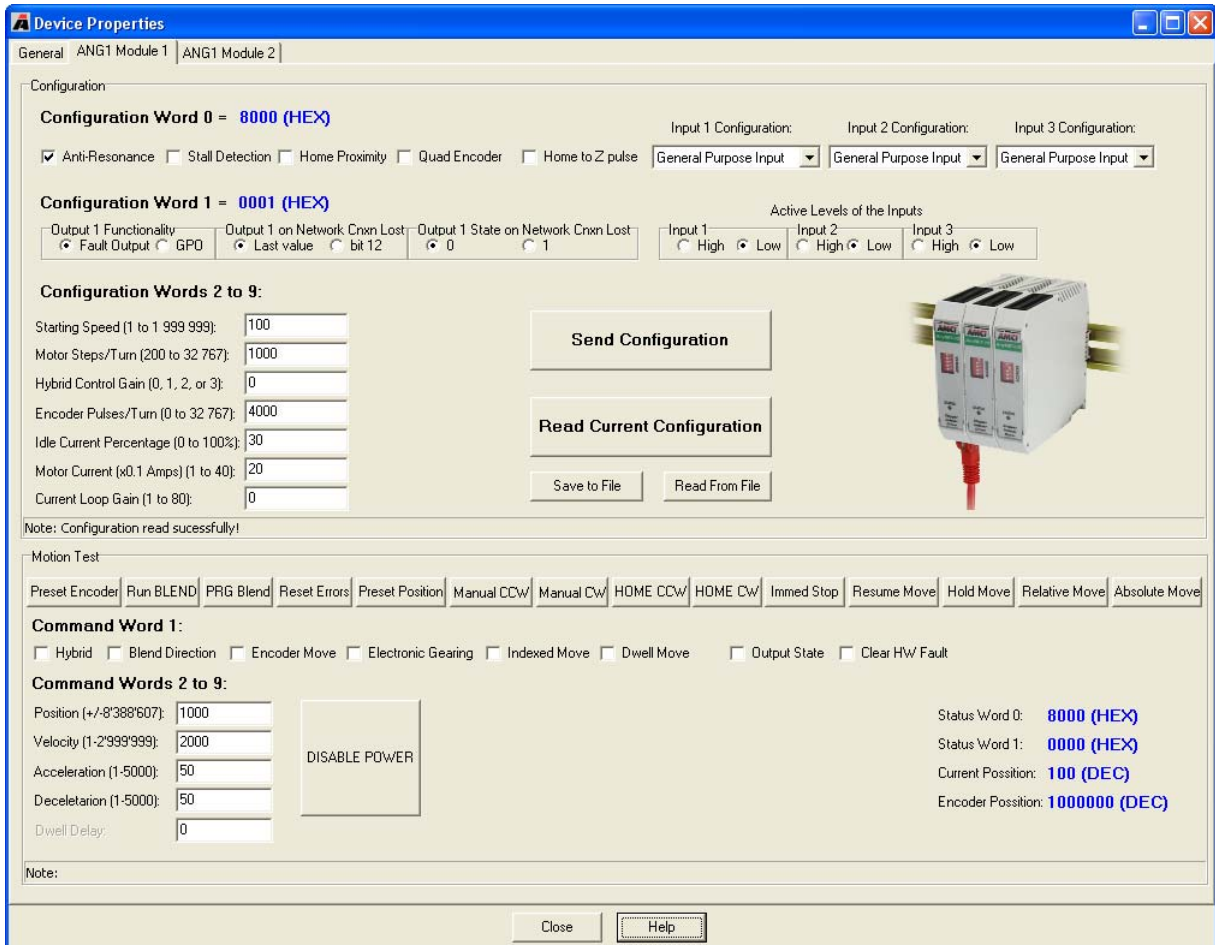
Device Properties

General | ANG1 Module 1 | ANG1 Module 2

Configuration

Configuration Word 0 = 8000 (HEX)

Input 1 Configuration: Input 2 Configuration: Input 3 Configuration:

Anti-Resonance Stall Detection Home Proximity Quad Encoder Home to Z pulse General Purpose Input General Purpose Input General Purpose Input

Configuration Word 1 = 0001 (HEX)

Active Levels of the Inputs

Output 1 Functionality Fault Output GPO Output 1 on Network Cnxn Lost Last value bit 12 Output 1 State on Network Cnxn Lost 0 1 Input 1 High Low Input 2 High Low Input 3 High Low

Configuration Words 2 to 9:

Starting Speed (1 to 1 999 999): 100
Motor Steps/Turn (200 to 32 767): 1000
Hybrid Control Gain (0, 1, 2, or 3): 0
Encoder Pulses/Turn (0 to 32 767): 4000
Idle Current Percentage (0 to 100%): 30
Motor Current (x0.1 Amps) (1 to 40): 20
Current Loop Gain (1 to 80): 0

Send Configuration

Read Current Configuration

Save to File Read From File

Note: Configuration read sucessfully!

Motion Test

Preset Encoder | Run BLEND | PRG Blend | Reset Errors | Preset Position | Manual CCW | Manual CW | HOME CCW | HOME CW | Immed Stop | Resume Move | Hold Move | Relative Move | Absolute Move

Command Word 1:

Hybrid Blend Direction Encoder Move Electronic Gearing Indexed Move Dwell Move Output State Clear HW Fault

Command Words 2 to 9:

Position (+/-8'388'607): 1000
Velocity (1-2'999'999): 2000
Acceleration (1-5000): 50
Deceletarion (1-5000): 50
Dwell Delay: 0

DISABLE POWER

Status Word 0: 8000 (HEX)
Status Word 1: 0000 (HEX)
Current Possition: 100 (DEC)
Encoder Possition: 1000000 (DEC)

Note:

Close Help